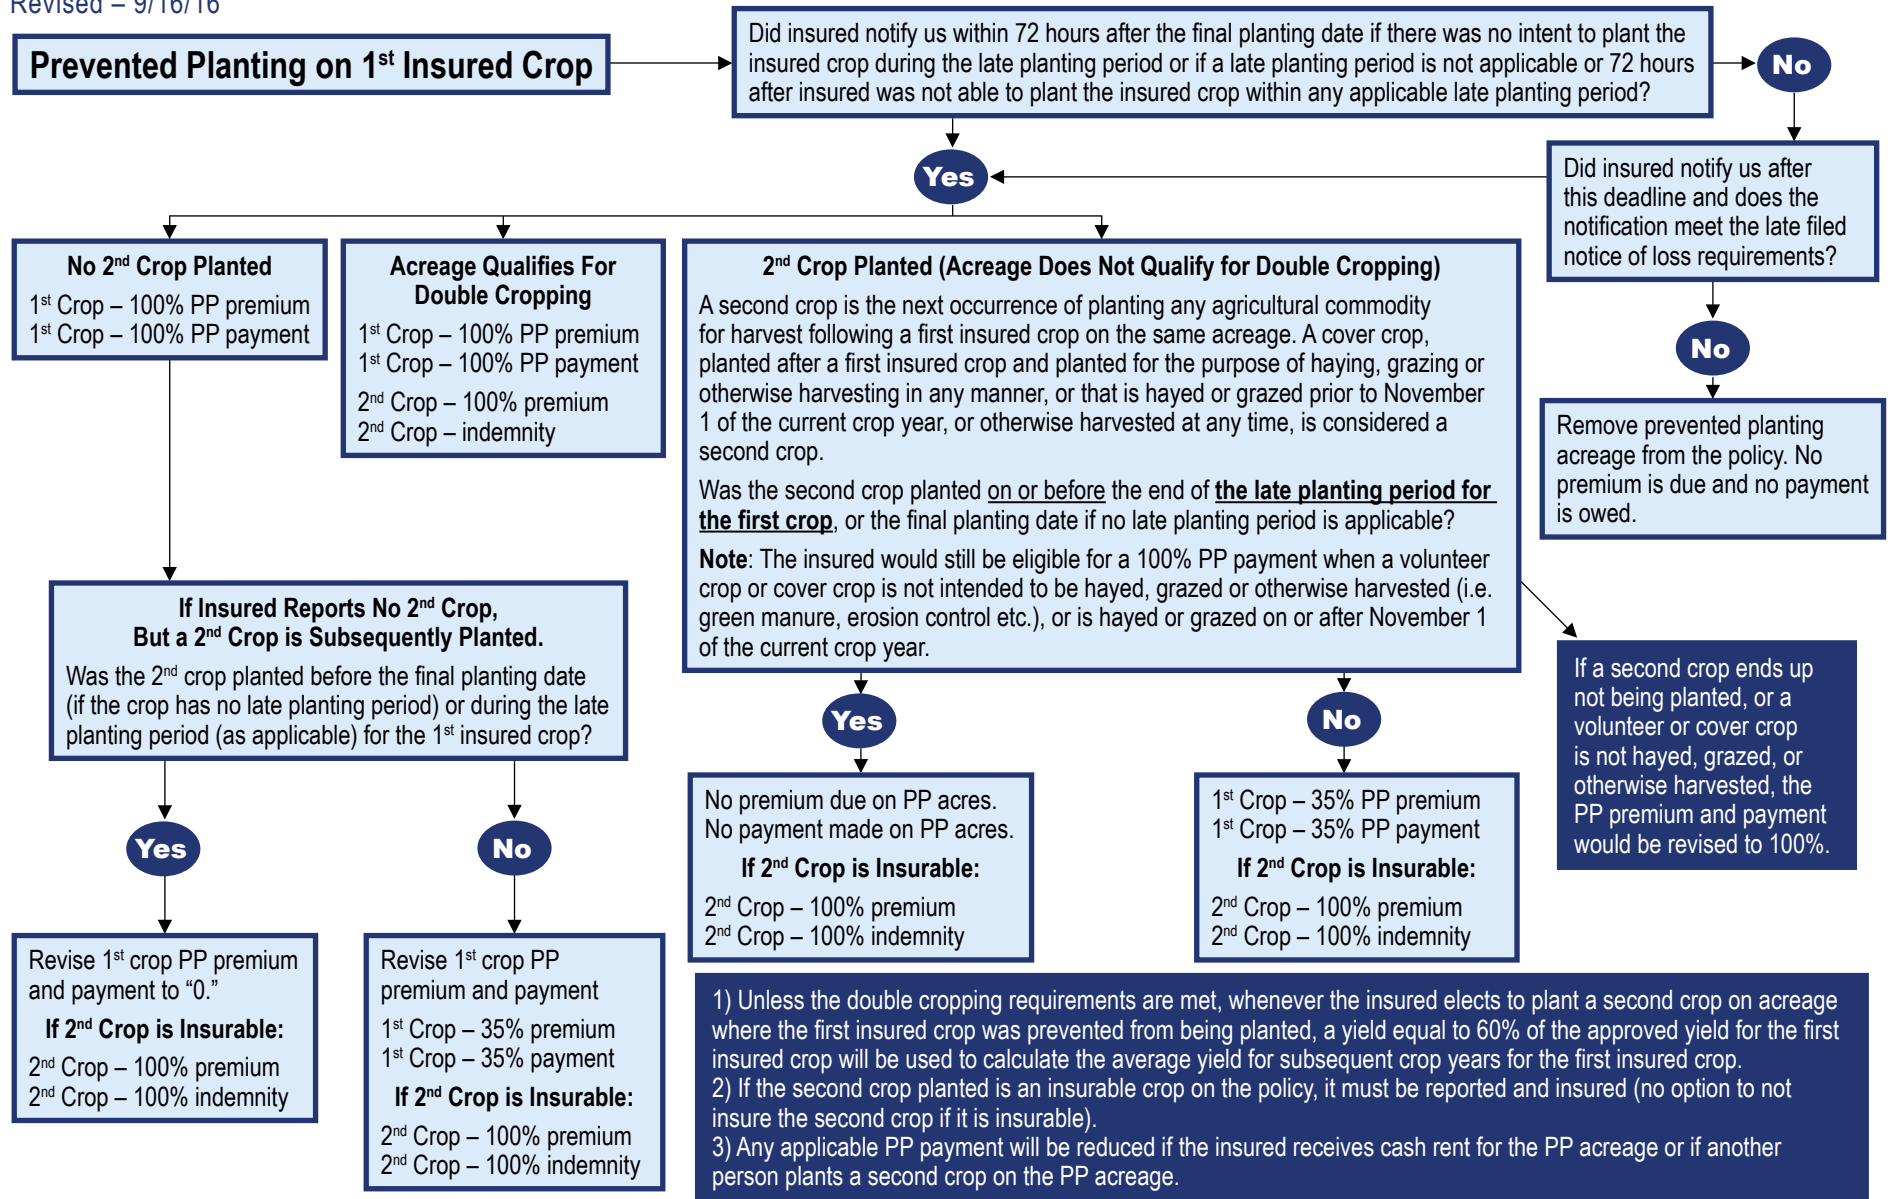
Revised – 9/16/16

Prevented Planting on 1$^{st}$ Insured Crop

Did insured notify us within 72 hours after the final planting date if there was no intent to plant the insured crop during the late planting period or if a late planting period is not applicable or 72 hours after insured was not able to plant the insured crop within any applicable late planting period?

No

Did insured notify us after this deadline and does the notification meet the late filed notice of loss requirements?

No

Remove prevented planting acreage from the policy. No premium is due and no payment is owed.

Yes

No 2$^{nd}$ Crop Planted

1$^{st}$ Crop – 100% PP premium
1$^{st}$ Crop – 100% PP payment

Acreage Qualifies For Double Cropping

1$^{st}$ Crop – 100% PP premium
1$^{st}$ Crop – 100% PP payment
2$^{nd}$ Crop – 100% premium
2$^{nd}$ Crop – indemnity

2$^{nd}$ Crop Planted (Acreage Does Not Qualify for Double Cropping)

A second crop is the next occurrence of planting any agricultural commodity for harvest following a first insured crop on the same acreage. A cover crop, planted after a first insured crop and planted for the purpose of haying, grazing or otherwise harvesting in any manner, or that is hayed or grazed prior to November 1 of the current crop year, or otherwise harvested at any time, is considered a second crop.

Was the second crop planted on or before the end of the late planting period for the first crop, or the final planting date if no late planting period is applicable?

Note: The insured would still be eligible for a 100% PP payment when a volunteer crop or cover crop is not intended to be hayed, grazed or otherwise harvested (i.e. green manure, erosion control etc.), or is hayed or grazed on or after November 1 of the current crop year.

If a second crop ends up not being planted, or a volunteer or cover crop is not hayed, grazed, or otherwise harvested, the PP premium and payment would be revised to 100%.

If Insured Reports No 2$^{nd}$ Crop, But a 2$^{nd}$ Crop is Subsequently Planted.

Was the 2$^{nd}$ crop planted before the final planting date (if the crop has no late planting period) or during the late planting period (as applicable) for the 1$^{st}$ insured crop?

Yes

No

Yes

No

No premium due on PP acres.
No payment made on PP acres.

If 2$^{nd}$ Crop is Insurable:

2$^{nd}$ Crop – 100% premium
2$^{nd}$ Crop – 100% indemnity

1$^{st}$ Crop – 35% PP premium
1$^{st}$ Crop – 35% PP payment

If 2$^{nd}$ Crop is Insurable:

2$^{nd}$ Crop – 100% premium
2$^{nd}$ Crop – 100% indemnity

Revise 1$^{st}$ crop PP premium and payment to "0."

If 2$^{nd}$ Crop is Insurable:

2$^{nd}$ Crop – 100% premium
2$^{nd}$ Crop – 100% indemnity

Revise 1$^{st}$ crop PP premium and payment

1$^{st}$ Crop – 35% premium
1$^{st}$ Crop – 35% payment

If 2$^{nd}$ Crop is Insurable:

2$^{nd}$ Crop – 100% premium
2$^{nd}$ Crop – 100% indemnity

1) Unless the double cropping requirements are met, whenever the insured elects to plant a second crop on acreage where the first insured crop was prevented from being planted, a yield equal to 60% of the approved yield for the first insured crop will be used to calculate the average yield for subsequent crop years for the first insured crop.
2) If the second crop planted is an insurable crop on the policy, it must be reported and insured (no option to not insure the second crop if it is insurable).
3) Any applicable PP payment will be reduced if the insured receives cash rent for the PP acreage or if another person plants a second crop on the PP acreage.